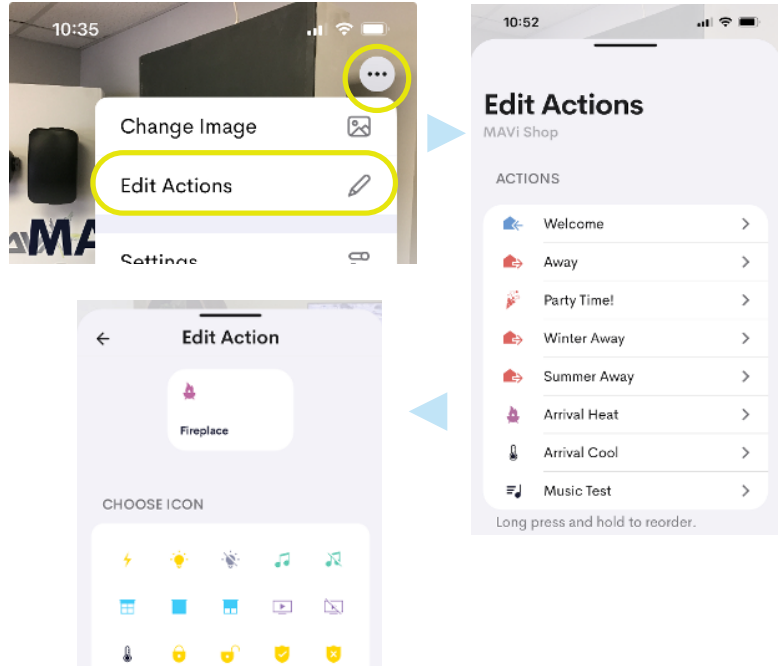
10:35

Change Image

Edit Actions

Settings

MA

10:52

Edit Actions

MAVi Shop

ACTIONS

Welcome

Away

Party Time!

Winter Away

Summer Away

Arrival Heat

Arrival Cool

Music Test

Long press and hold to reorder.

Edit Action

Fireplace

CHOOSE ICON